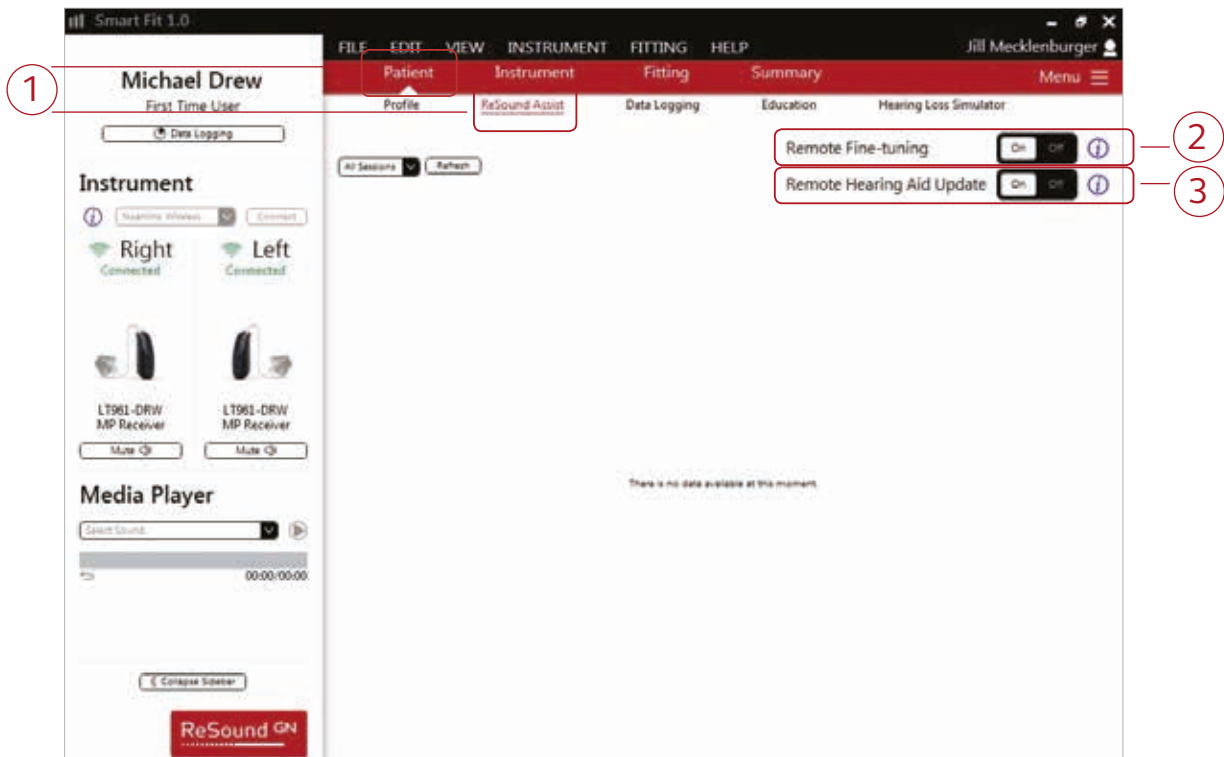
Smart Fit 1.0

FILE EDIT VIEW INSTRUMENT FITTING HELP

Jill Mecklenburger

Patient Instrument Fitting Summary Menu

Profile ReSound Assist Data Logging Education Hearing Loss Simulator

1

2

3

Michael Drew

First Time User

Data Logging

Instrument

Noahlink Wireless Connect

Right
Connected

Left
Connected

LT961-DRW
MP Receiver

LT961-DRW
MP Receiver

Mute

Mute

Media Player

Select Sound

00:00/00:00

Collapse Sidebar

ReSound GN

All Sessions Refresh

Remote Fine-tuning On Off

Remote Hearing Aid Update On Off

There is no data available at this moment.